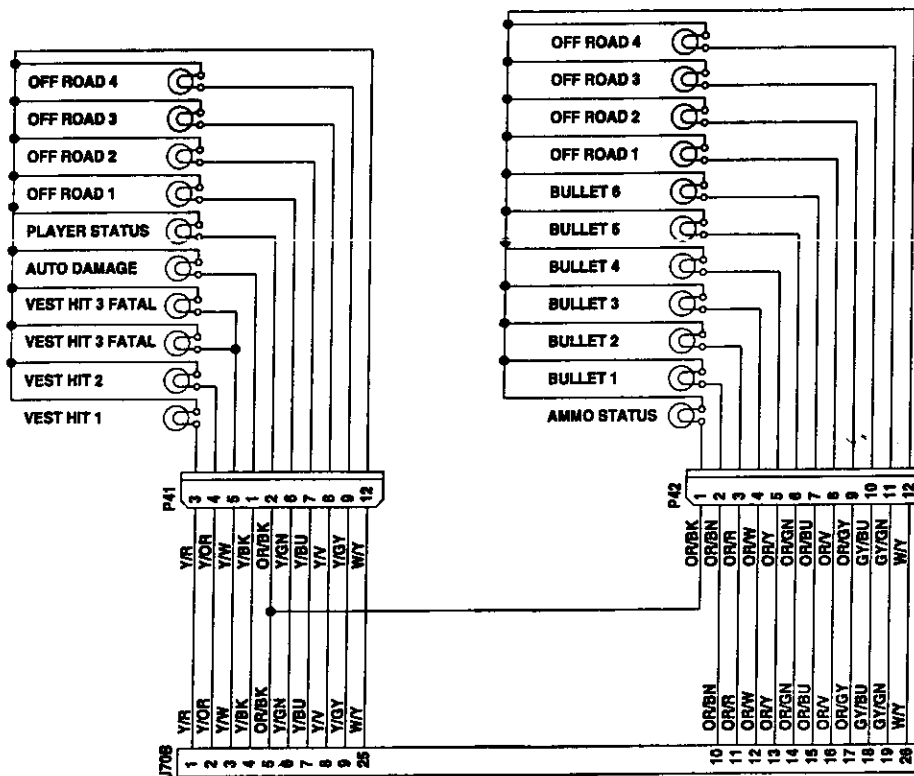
OFF ROAD 4
OFF ROAD 3
OFF ROAD 2
OFF ROAD 1
PLAYER STATUS
AUTO DAMAGE
VEST HIT 3 FATAL
VEST HIT 3 FATAL
VEST HIT 2
VEST HIT 1

P41
3 4 5 1 2 6 7 8 9 12
Y/R Y/OR Y/W Y/BK OR/BK Y/GN Y/BU Y/V Y/GY W/Y

OFF ROAD 4
OFF ROAD 3
OFF ROAD 2
OFF ROAD 1
BULLET 6
BULLET 5
BULLET 4
BULLET 3
BULLET 2
BULLET 1
AMMO STATUS

P42
1 2 3 4 5 6 7 8 9 10 11 12
OR/BK OR/BN OR/R OR/W OR/Y OR/GN OR/BU OR/V OR/GY GY/BU GY/GN W/Y

Y/R Y/OR Y/W Y/BK OR/BK Y/GN Y/BU Y/V Y/GY W/Y
OR/BN OR/R OR/W OR/Y OR/GN OR/BU OR/V OR/GY GY/BU GY/GN W/Y

J706
1 2 3 4 5 6 7 8 9 25
10 11 12 13 14 15 16 17 18 19 26